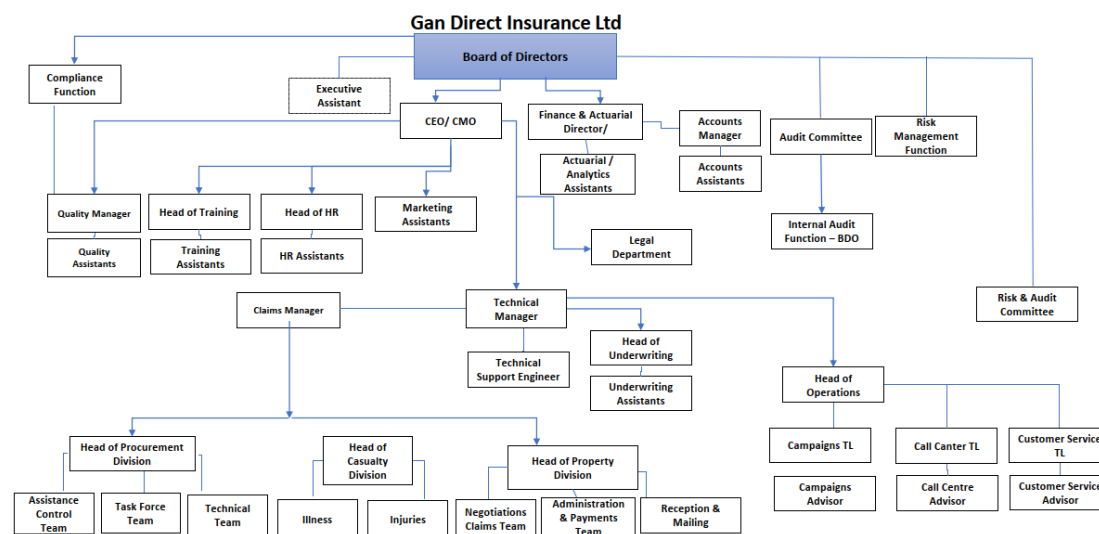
Gan Direct Insurance Ltd

Board of Directors

Compliance Function

Executive Assistant

CEO/ CMO

Finance & Actuarial Director/

Accounts Manager

Audit Committee

Risk Management Function

Actuarial / Analytics Assistants

Accounts Assistants

Quality Manager

Head of Training

Head of HR

Marketing Assistants

Internal Audit Function – BDO

Quality Assistants

Training Assistants

HR Assistants

Legal Department

Risk & Audit Committee

Claims Manager

Technical Manager

Head of Underwriting

Technical Support Engineer

Underwriting Assistants

Head of Operations

Head of Procurement Division

Head of Casualty Division

Head of Property Division

Campaigns TL

Call Canter TL

Customer Service TL

Campaigns Advisor

Call Centre Advisor

Customer Service Advisor

Assistance Control Team

Task Force Team

Technical Team

Illness

Injuries

Negotiations Claims Team

Administration & Payments Team

Reception & Mailing